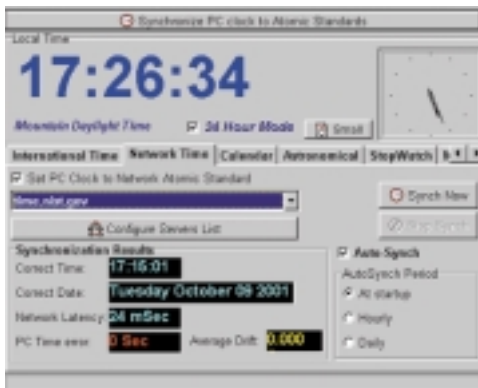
Synchronize PC clock to Atomic Standards

Local Time

17:26:34

Mountain Daylight Time

24 Hour Mode

Small

International Time | Network Time | Calendar | Astronomical | StopWatch

Set PC Clock to Network Atomic Standard

time.nist.gov

Configure Servers List

Synch Now

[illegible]

Synchronization Results

Correct Time: 17:16:01

Correct Date: Tuesday October 09 2001

Network Latency: 24 mSec

PC Time error: 0 Sec

Average Drift: 0.000

Auto Synch

AutoSynch Period

At startup

Hourly

Daily